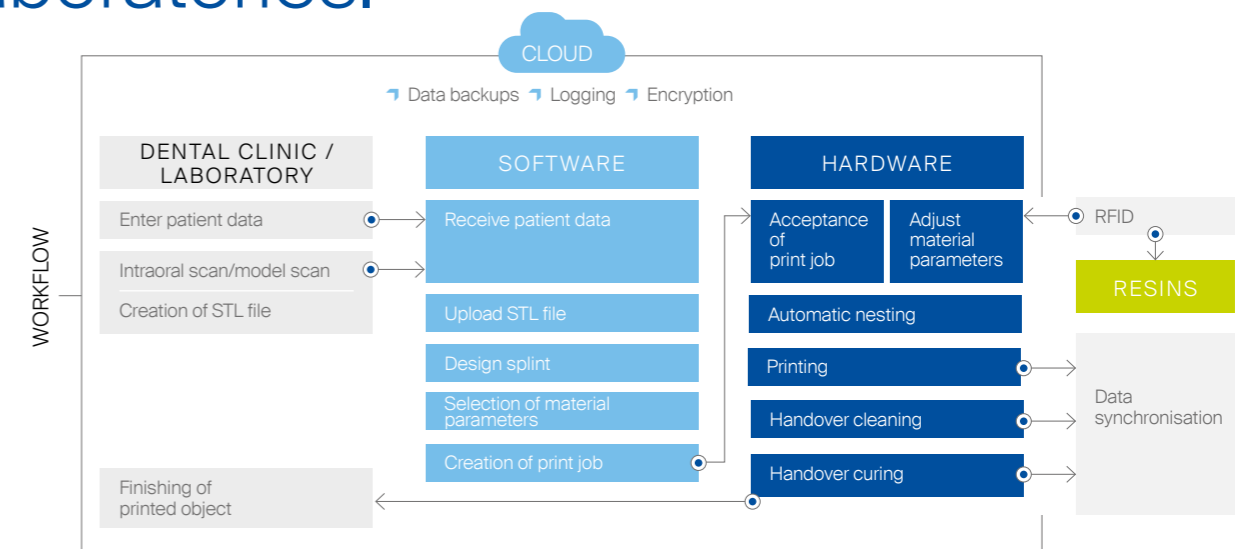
CLOUD

Data backups Logging Encryption

DENTAL CLINIC / LABORATORY

SOFTWARE

HARDWARE

WORKFLOW

Enter patient data

Intraoral scan/model scan

Creation of STL file

Receive patient data

Upload STL file

Design splint

Selection of material parameters

Creation of print job

Acceptance of print job

Adjust material parameters

RFID

RESINS

Automatic nesting

Printing

Handover cleaning

Handover curing

Data synchronisation

Finishing of printed object